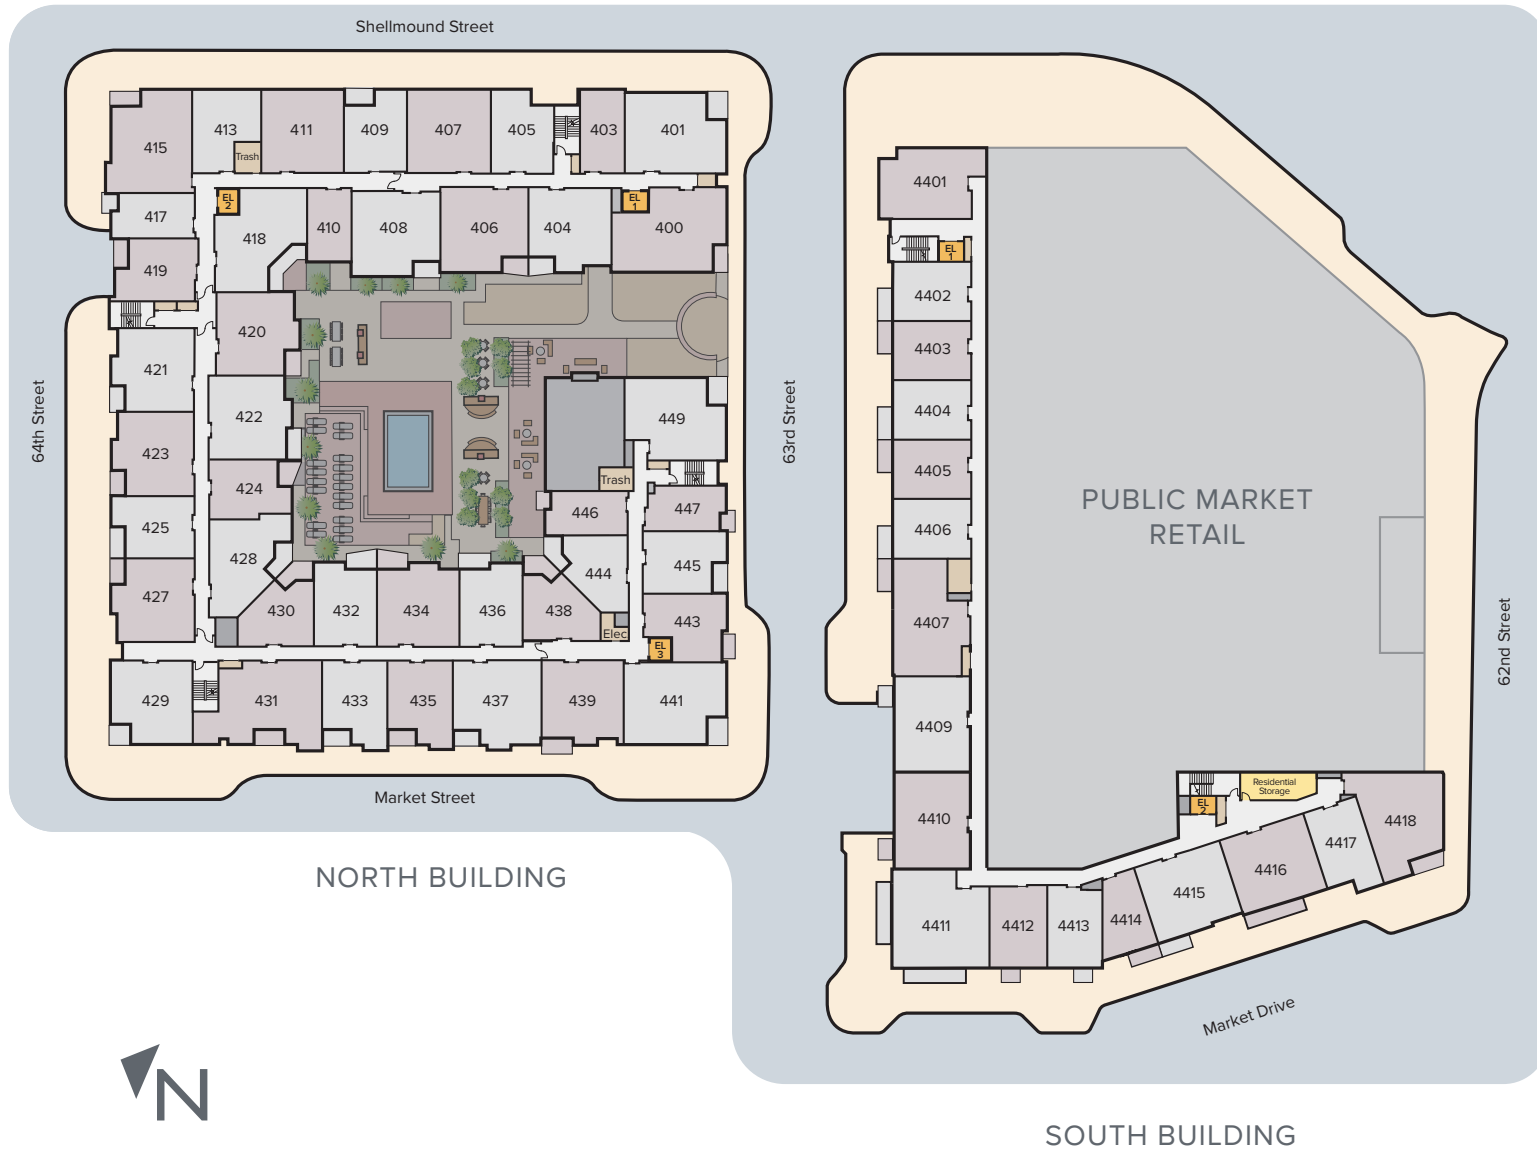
Shellmound Street

415
413
Trash
411
409
407
405
403
401
417
EL 2
418
410
408
406
404
EL 1
400
419
420
421
422
423
424
425
428
427
430
432
434
436
438
444
Elec
EL 3
443
445
447
446
Trash
449
429
431
433
435
437
439
441

64th Street
63rd Street

Market Street

NORTH BUILDING

4401
EL 1
4402
4403
4404
4405
4406
4407
4409
4410
4411
4412
4413
4414
4415
4416
4417
4418
EL 2
Residential Storage

PUBLIC MARKET RETAIL

62nd Street

Market Drive

N

SOUTH BUILDING